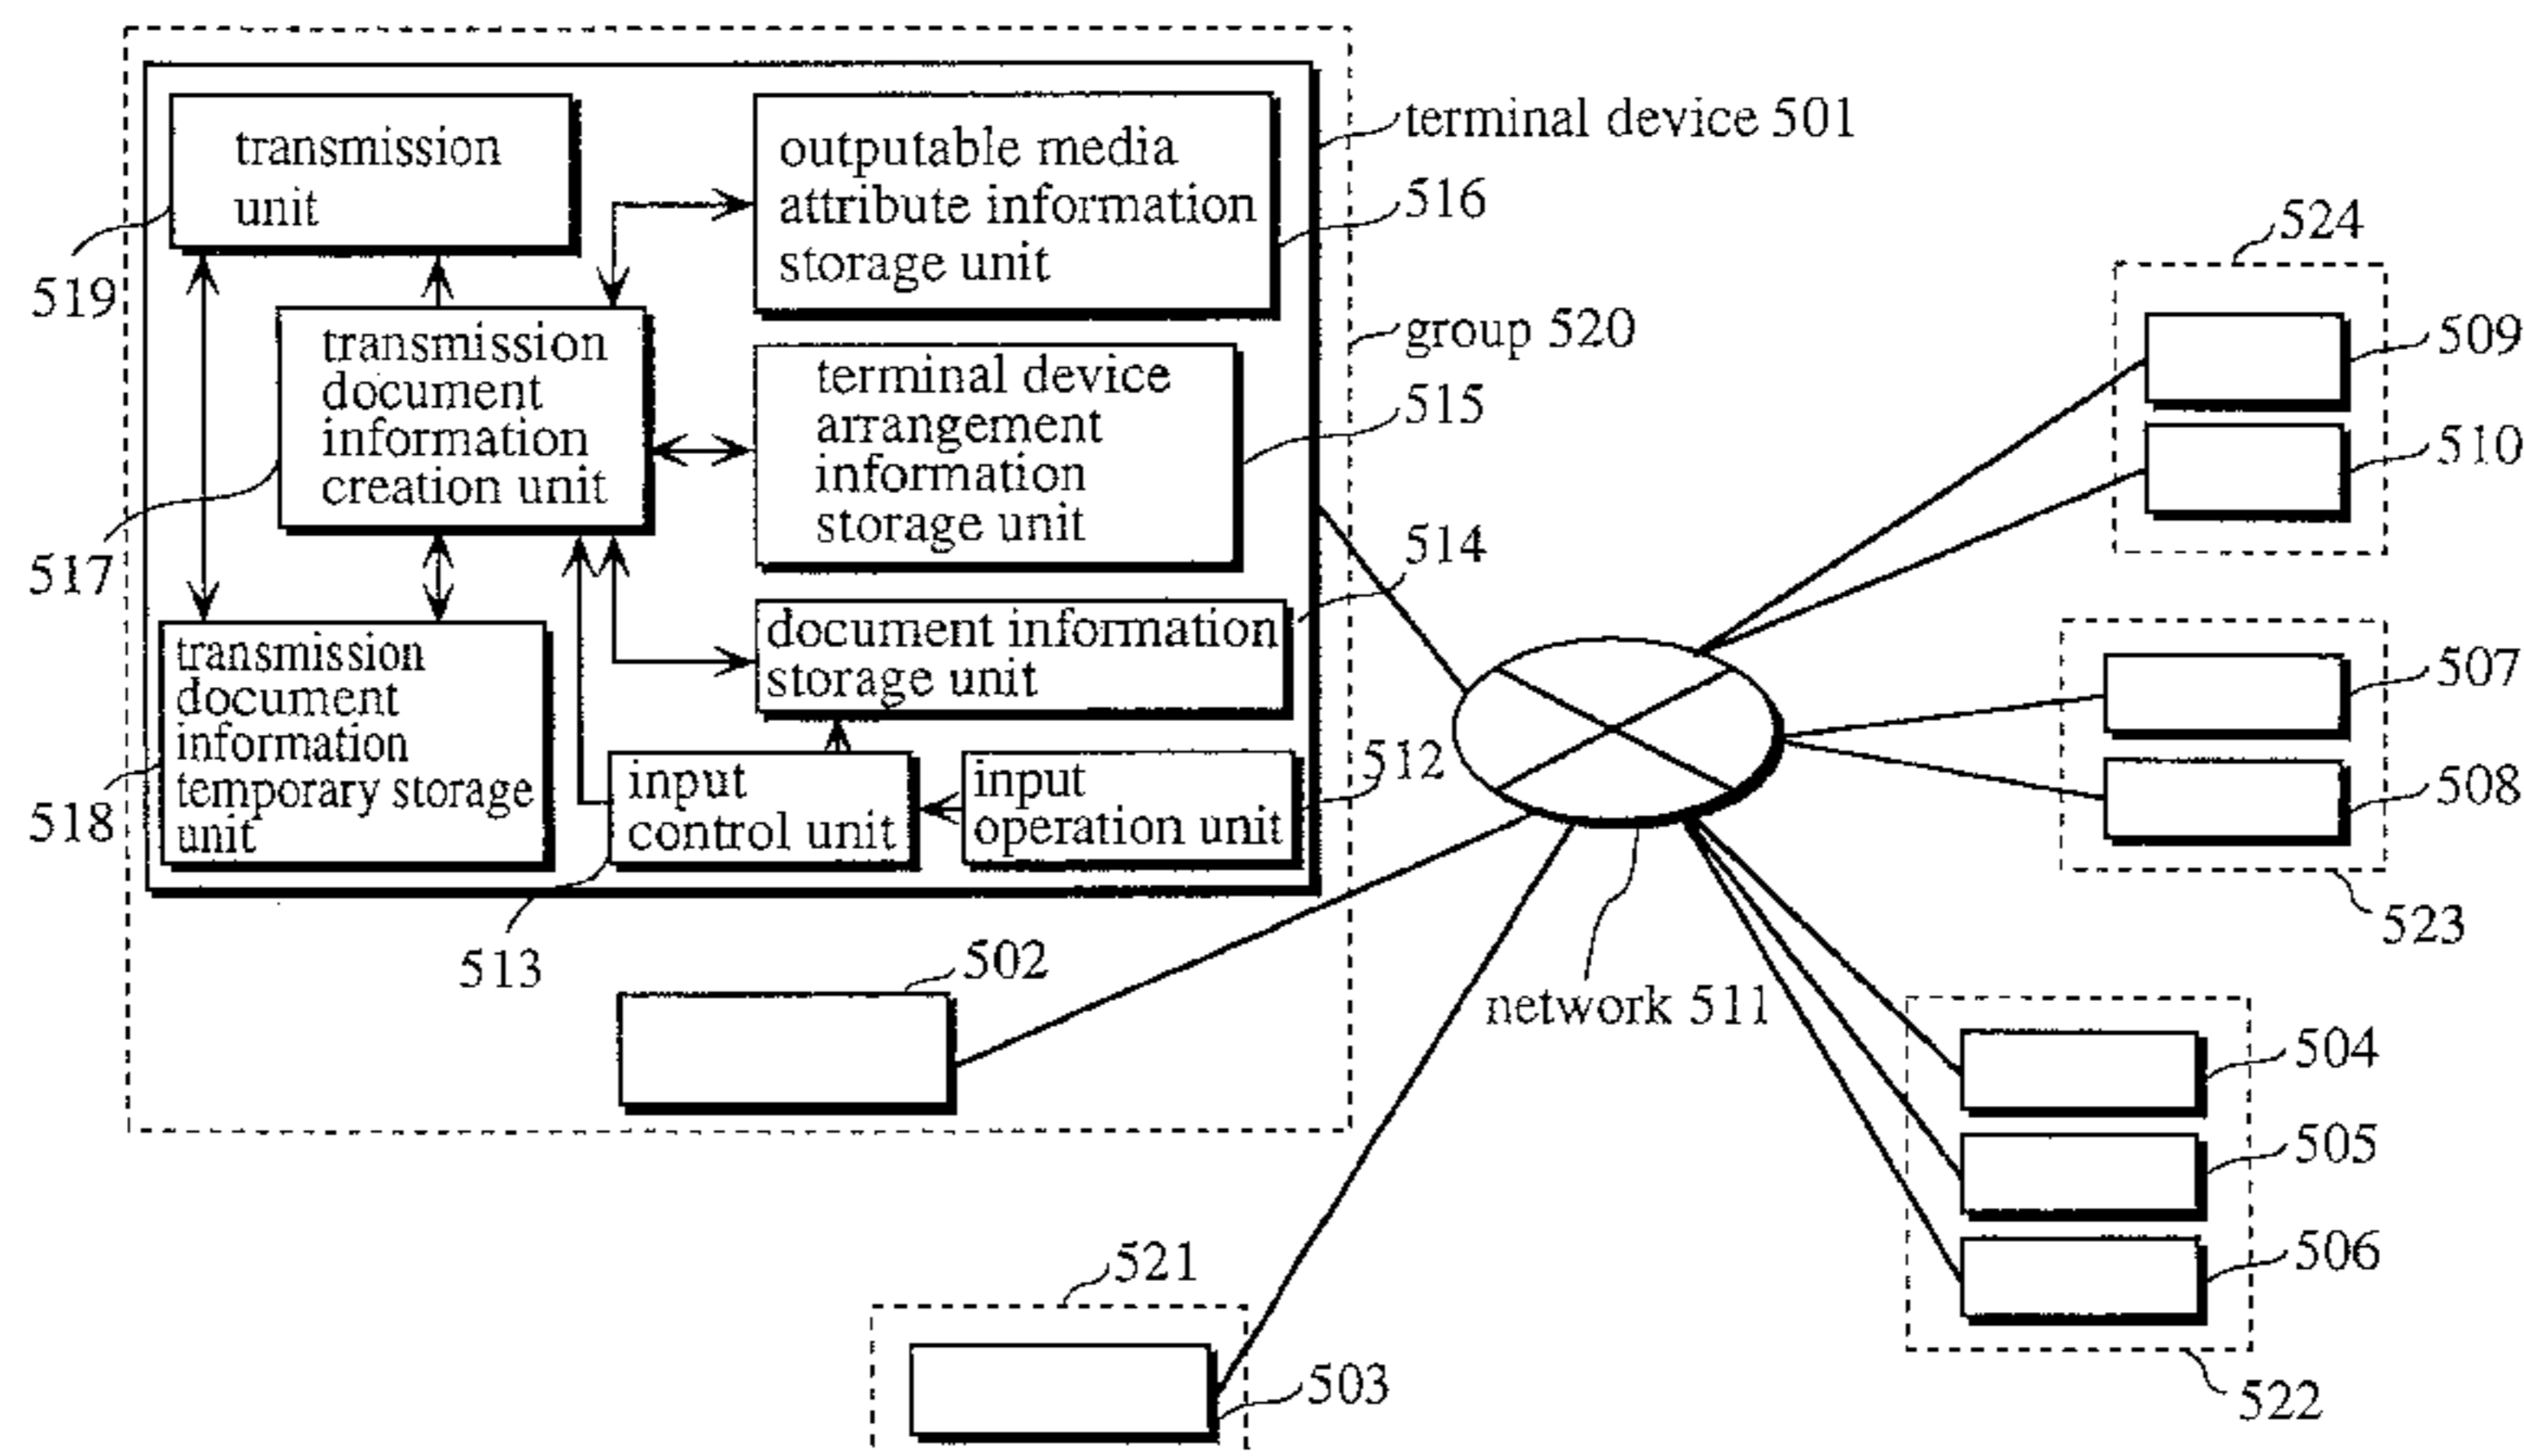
transmission unit
519
outputable media attribute information storage unit
terminal device 501
516
524
transmission document information creation unit
group 520
terminal device arrangement information storage unit
515
509
510
517
514
document information storage unit
transmission document information temporary storage unit
507
input control unit
input operation unit
512
508
518
513
523
502
network 511
504
505
521
506
503
522